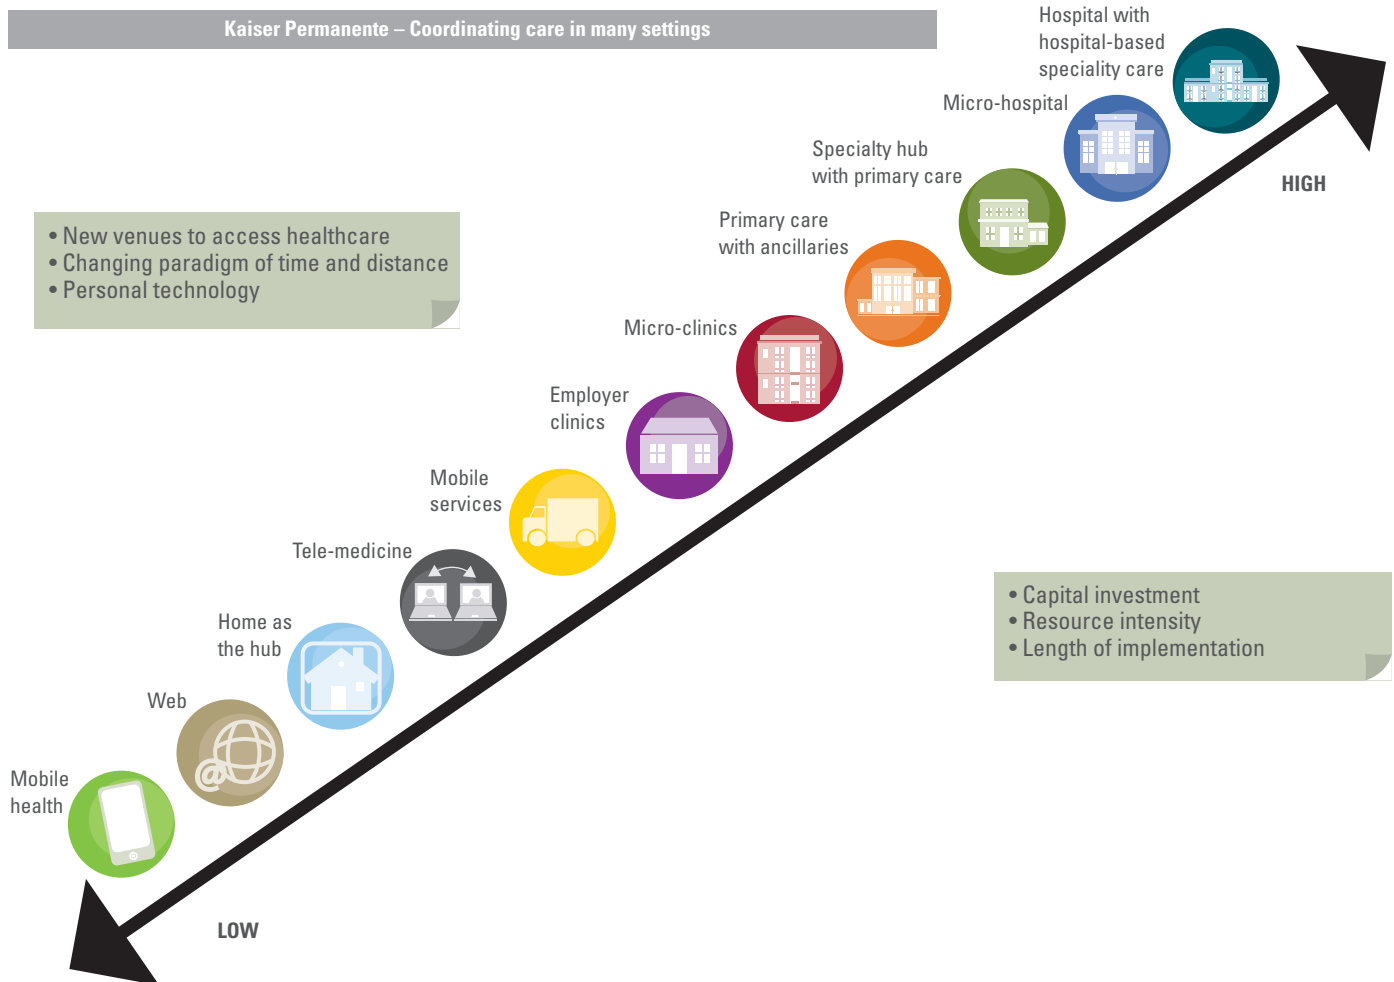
Kaiser Permanente – Coordinating care in many settings

• New venues to access healthcare
• Changing paradigm of time and distance
• Personal technology

Hospital with hospital-based speciality care

Micro-hospital

Specialty hub with primary care

Primary care with ancillaries

Micro-clinics

Employer clinics

Mobile services

Tele-medicine

Home as the hub

Web

Mobile health

HIGH

LOW

• Capital investment
• Resource intensity
• Length of implementation